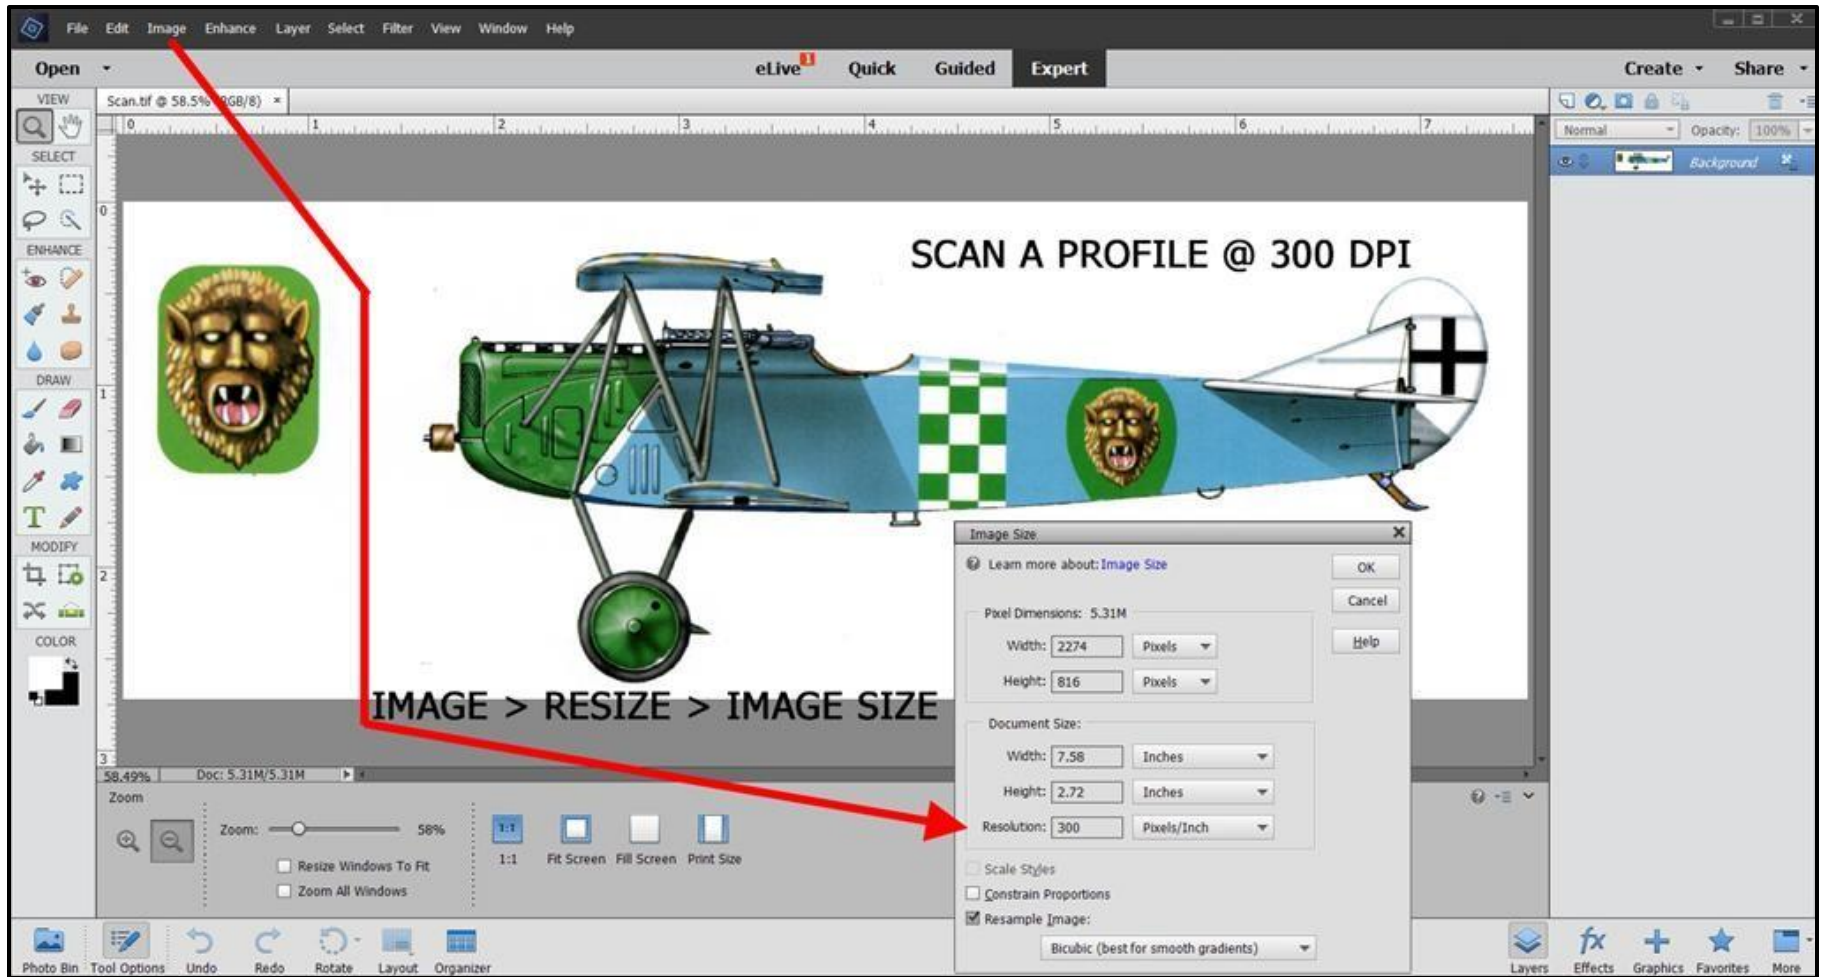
File Edit Image Enhance Layer Select Filter View Window Help

Open eLive Quick Guided Expert Create Share

VIEW
Scan.tif @ 58.5% (RGB/8) ×
SELECT
ENHANCE
DRAW
MODIFY
COLOR

Normal Opacity: 100%
Background

SCAN A PROFILE @ 300 DPI

IMAGE > RESIZE > IMAGE SIZE

Image Size
Learn more about: Image Size
OK
Cancel
Help
Pixel Dimensions: 5.31M
Width: 2274 Pixels
Height: 816 Pixels
Document Size:
Width: 7.58 Inches
Height: 2.72 Inches
Resolution: 300 Pixels/Inch
Scale Styles
Constrain Proportions
Resample Image:
Bicubic (best for smooth gradients)

58.49% Doc: 5.31M/5.31M
Zoom
Zoom: 58%
Resize Windows To Fit
Zoom All Windows
1:1 Fit Screen Fill Screen Print Size

Photo Bin Tool Options Undo Redo Rotate Layout Organizer
Layers Effects Graphics Favorites More